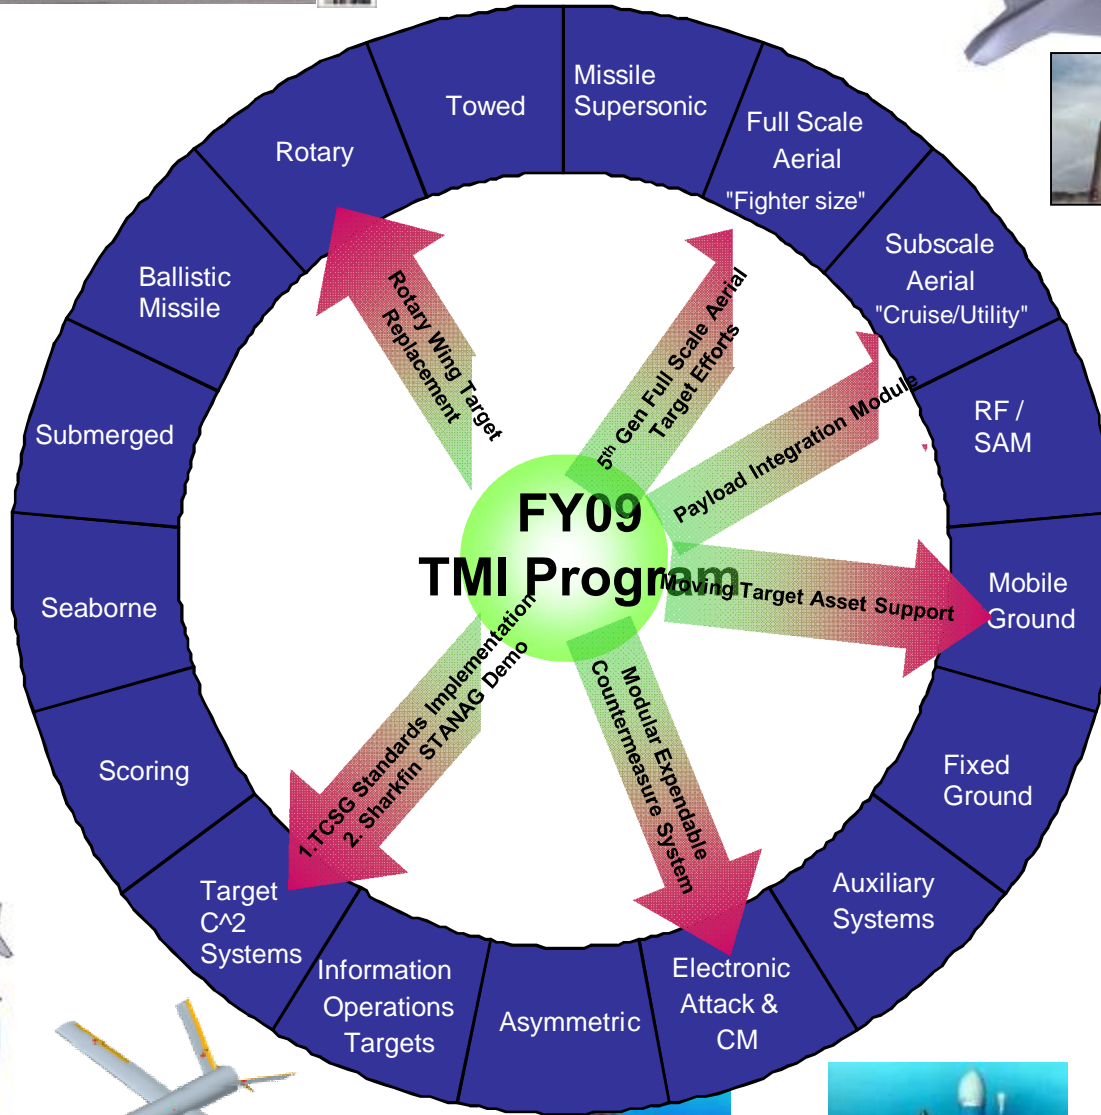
Missile Supersonic

Full Scale Aerial "Fighter size"

Subscale Aerial "Cruise/Utility"

RF / SAM

Mobile Ground

Fixed Ground

Auxiliary Systems

Electronic Attack & CM

Asymmetric

Information Operations Targets

Target C^2 Systems

Scoring

Seaborne

Submerged

Ballistic Missile

Rotary

Towed

FY09 TMI Program

Rotary Wing Target Replacement

5$^{th}$ Gen Full Scale Aerial Target Efforts

Payload Integration Module

Moving Target Asset Support

Modular Expendable Countermeasure System

1.TCSG Standards Implementation 2. Sharkfin STANAG Demo